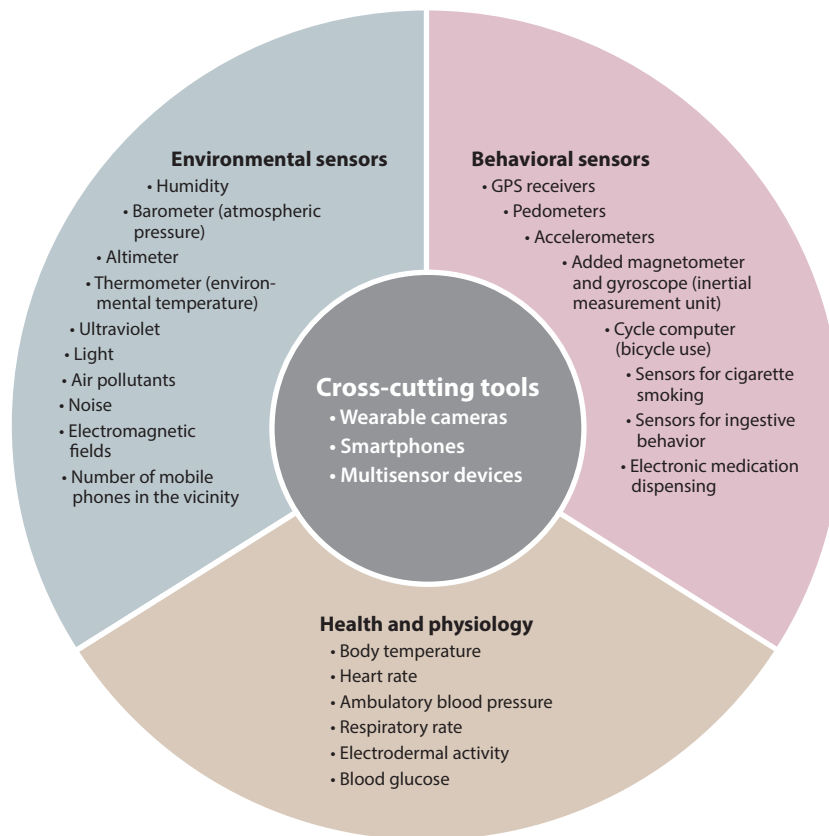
Environmental sensors
• Humidity
• Barometer (atmospheric pressure)
• Altimeter
• Thermometer (environmental temperature)
• Ultraviolet
• Light
• Air pollutants
• Noise
• Electromagnetic fields
• Number of mobile phones in the vicinity

Behavioral sensors
• GPS receivers
• Pedometers
• Accelerometers
• Added magnetometer and gyroscope (inertial measurement unit)
• Cycle computer (bicycle use)
• Sensors for cigarette smoking
• Sensors for ingestive behavior
• Electronic medication dispensing

Cross-cutting tools
• Wearable cameras
• Smartphones
• Multisensor devices

Health and physiology
• Body temperature
• Heart rate
• Ambulatory blood pressure
• Respiratory rate
• Electrodermal activity
• Blood glucose